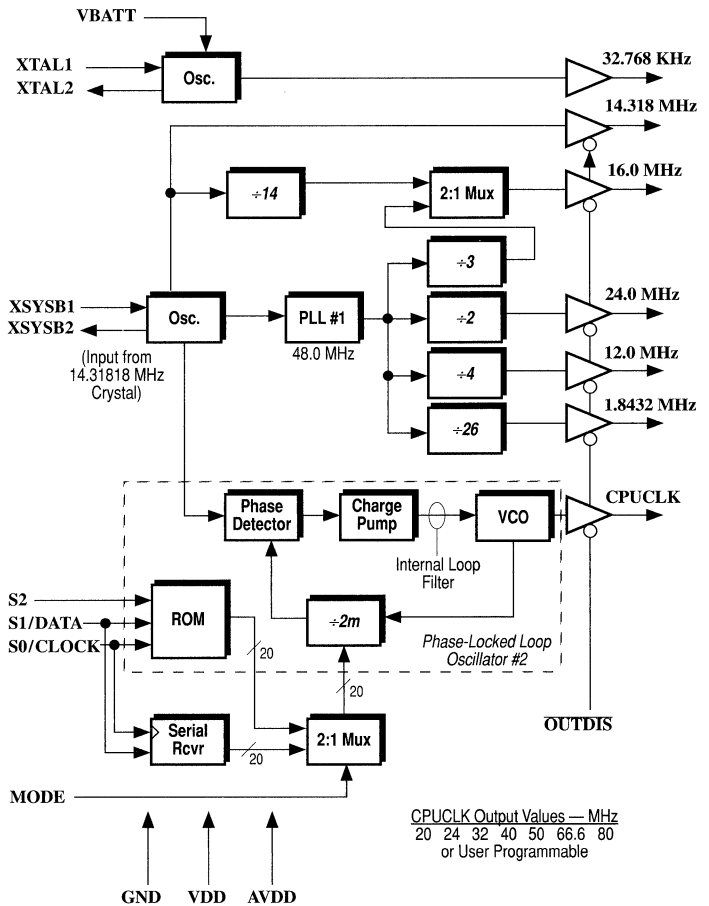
VBATT

XTAL1

XTAL2

Osc.

32.768 KHz

14.318 MHz

÷14

2:1 Mux

16.0 MHz

÷3

XSYSB1

XSYSB2

Osc.

PLL #1

48.0 MHz

÷2

24.0 MHz

(Input from 14.31818 MHz Crystal)

÷4

12.0 MHz

÷26

1.8432 MHz

Phase Detector

Charge Pump

VCO

CPUCLK

Internal Loop Filter

S2

S1/DATA

S0/CLOCK

ROM

÷2m

Phase-Locked Loop Oscillator #2

20

20

Serial Rcvr

20

2:1 Mux

$\overline{\text{OUTDIS}}$

MODE

CPUCLK Output Values — MHz

20 24 32 40 50 66.6 80

or User Programmable

GND

VDD

AVDD